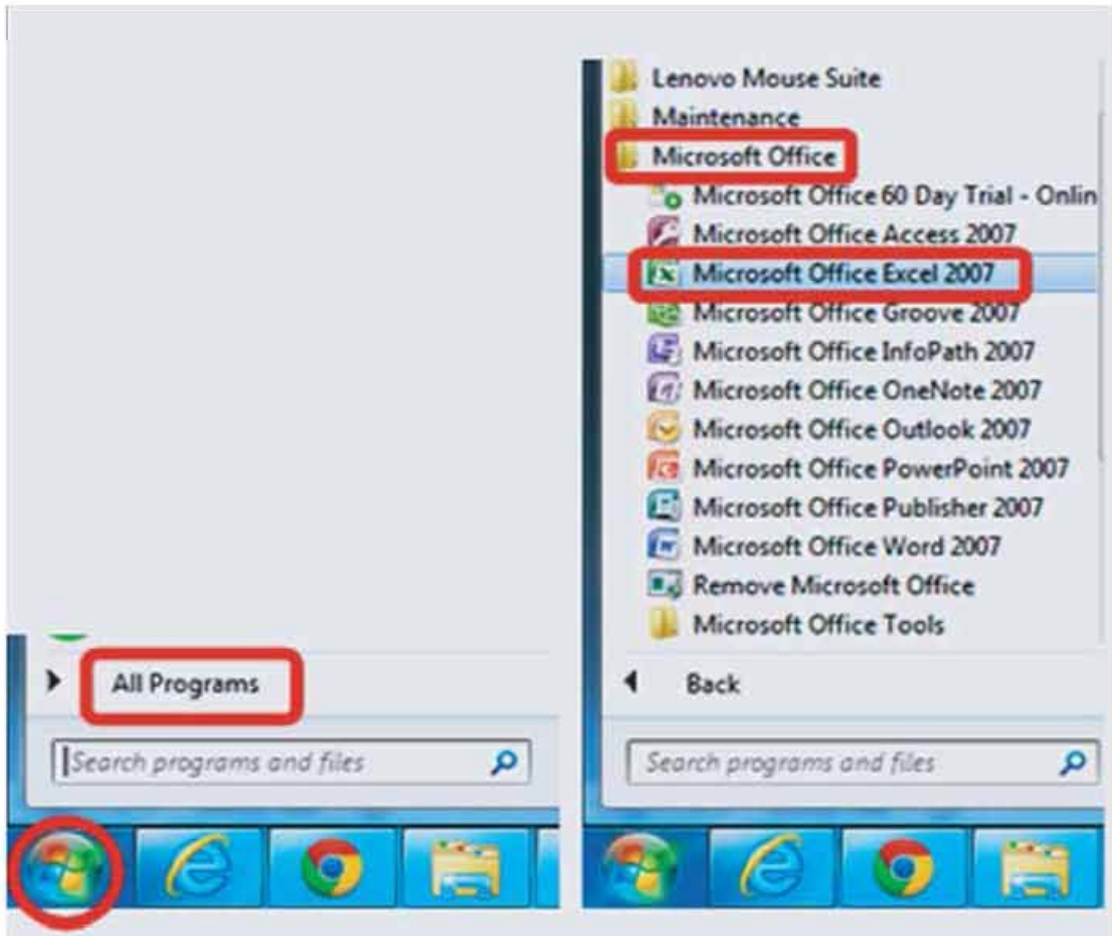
All Programs

Search programs and files

Lenovo Mouse Suite
Maintenance
Microsoft Office
Microsoft Office 60 Day Trial - Onlin
Microsoft Office Access 2007
Microsoft Office Excel 2007
Microsoft Office Groove 2007
Microsoft Office InfoPath 2007
Microsoft Office OneNote 2007
Microsoft Office Outlook 2007
Microsoft Office PowerPoint 2007
Microsoft Office Publisher 2007
Microsoft Office Word 2007
Remove Microsoft Office
Microsoft Office Tools

Back

Search programs and files